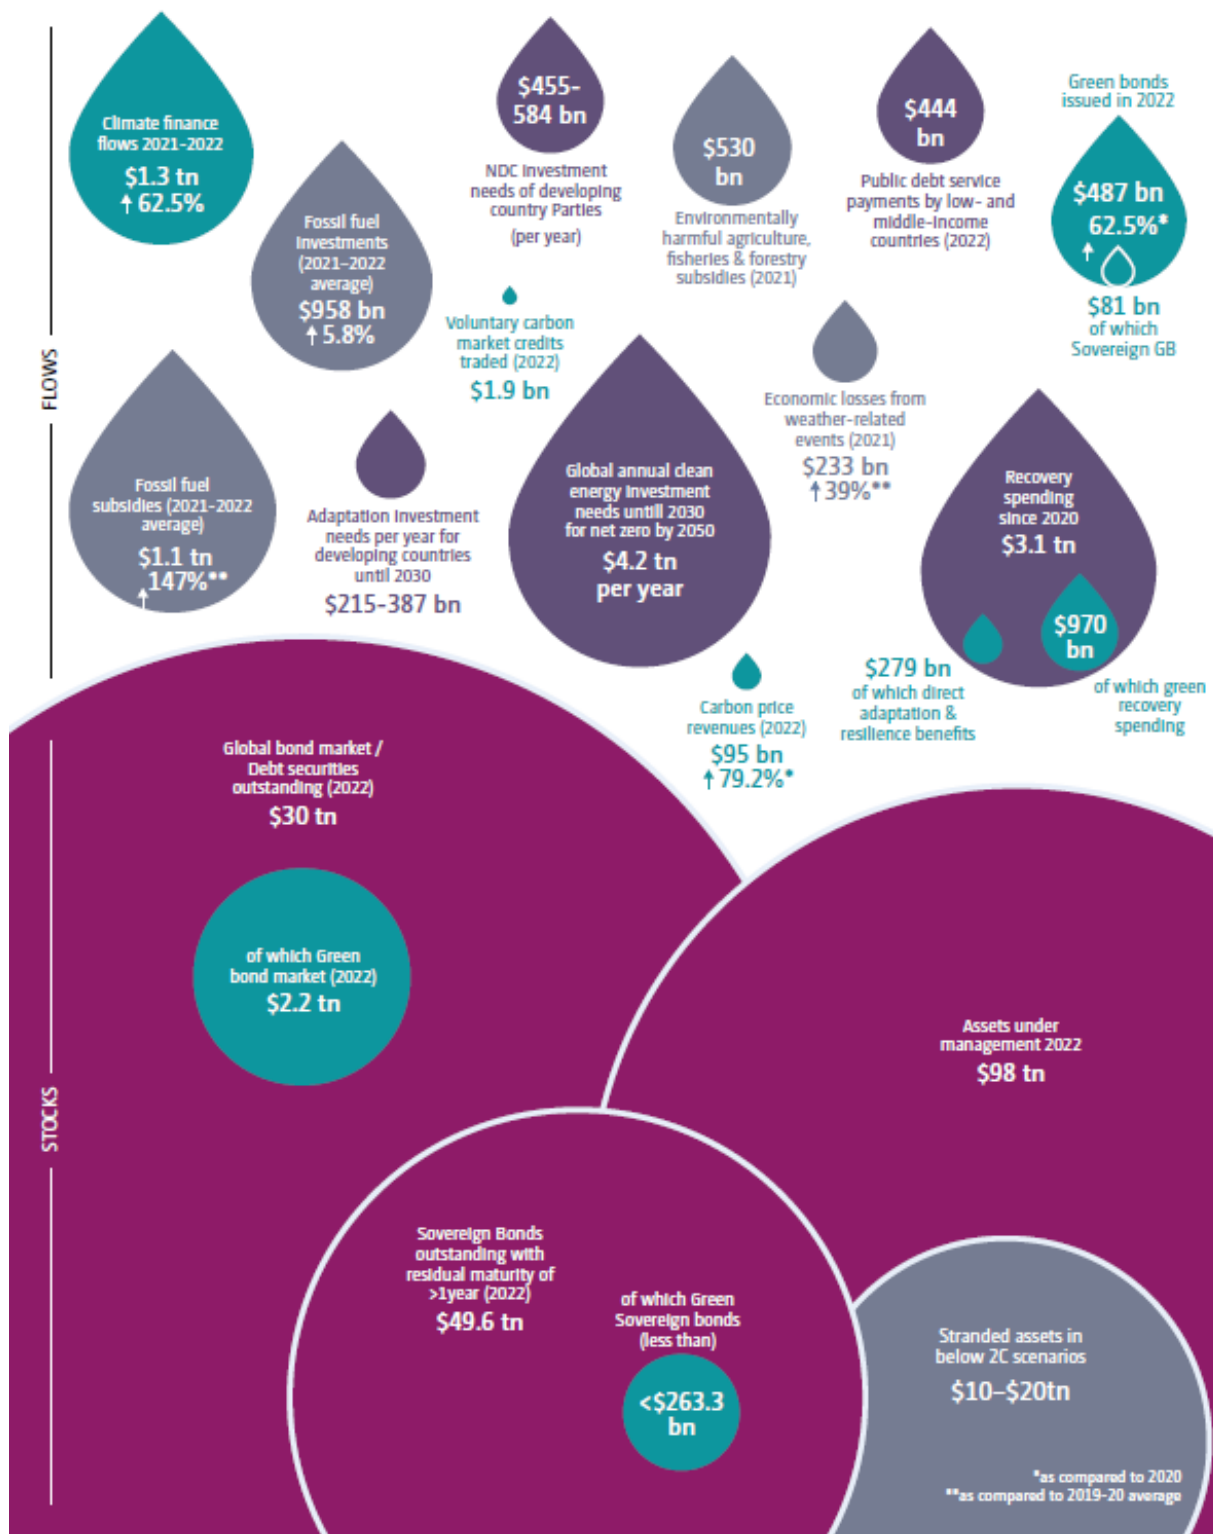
FLOWS

Climate finance flows 2021-2022
$1.3 tn
↑62.5%

Fossil fuel investments (2021–2022 average)
$958 bn
↑5.8%

$455-584 bn
NDC investment needs of developing country Parties
(per year)

$530 bn
Environmentally harmful agriculture, fisheries & forestry subsidies (2021)

$444 bn
Public debt service payments by low- and middle-income countries (2022)

Green bonds issued in 2022
$487 bn
62.5%*
↑
$81 bn
of which Sovereign GB

Voluntary carbon market credits traded (2022)
$1.9 bn

Fossil fuel subsidies (2021-2022 average)
$1.1 tn
↑147%**

Adaptation investment needs per year for developing countries until 2030
$215-387 bn

Global annual clean energy investment needs untill 2030 for net zero by 2050
$4.2 tn
per year

Economic losses from weather-related events (2021)
$233 bn
↑39%**

Recovery spending since 2020
$3.1 tn
$970 bn
$279 bn
of which direct adaptation & resilience benefits
of which green recovery spending

Carbon price revenues (2022)
$95 bn
↑79.2%*

STOCKS

Global bond market / Debt securities outstanding (2022)
$30 tn

of which Green bond market (2022)
$2.2 tn

Assets under management 2022
$98 tn

Sovereign Bonds outstanding with residual maturity of >1year (2022)
$49.6 tn

of which Green Sovereign bonds (less than)
<$263.3 bn

Stranded assets in below 2C scenarios
$10–$20tn

*as compared to 2020
**as compared to 2019-20 average